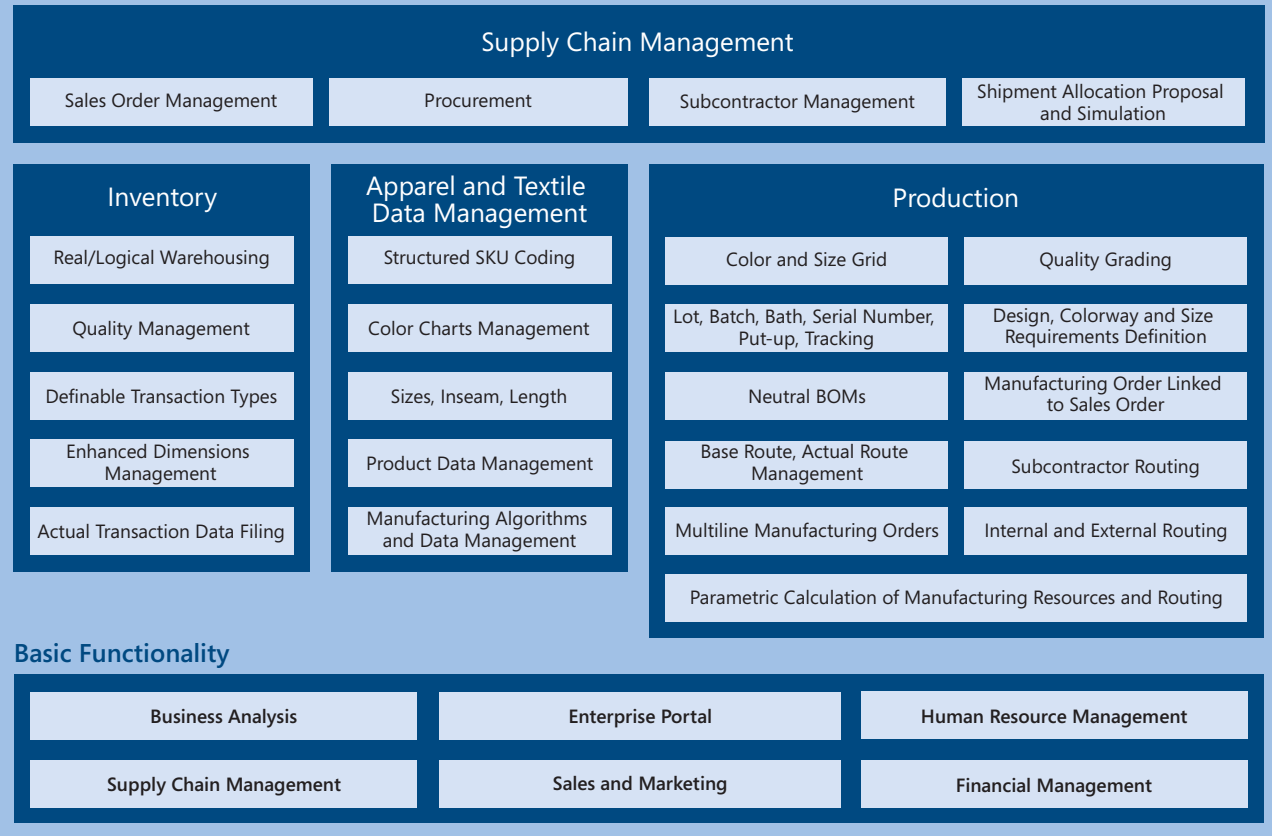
Supply Chain Management

Sales Order Management

Procurement

Subcontractor Management

Shipment Allocation Proposal and Simulation

Inventory

Real/Logical Warehousing

Quality Management

Definable Transaction Types

Enhanced Dimensions Management

Actual Transaction Data Filing

Apparel and Textile Data Management

Structured SKU Coding

Color Charts Management

Sizes, Inseam, Length

Product Data Management

Manufacturing Algorithms and Data Management

Production

Color and Size Grid

Quality Grading

Lot, Batch, Bath, Serial Number, Put-up, Tracking

Design, Colorway and Size Requirements Definition

Neutral BOMs

Manufacturing Order Linked to Sales Order

Base Route, Actual Route Management

Subcontractor Routing

Multiline Manufacturing Orders

Internal and External Routing

Parametric Calculation of Manufacturing Resources and Routing

Basic Functionality

Business Analysis

Enterprise Portal

Human Resource Management

Supply Chain Management

Sales and Marketing

Financial Management